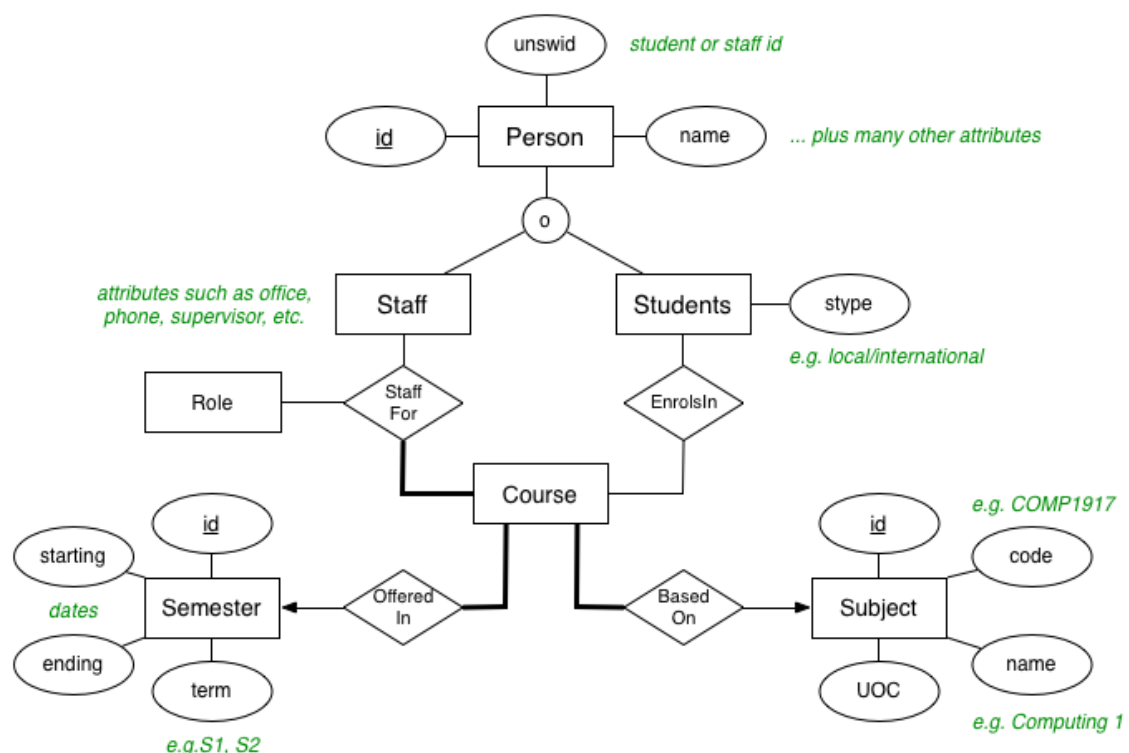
unswid

student or staff id

id

Person

name

... plus many other attributes

o

attributes such as office, phone, supervisor, etc.

Staff

Students

stype

e.g. local/international

Role

Staff For

EnrolsIn

Course

e.g. COMP1917

id

starting

id

code

dates

Semester

Offered In

Based On

Subject

ending

term

UOC

name

e.g.S1, S2

e.g. Computing 1